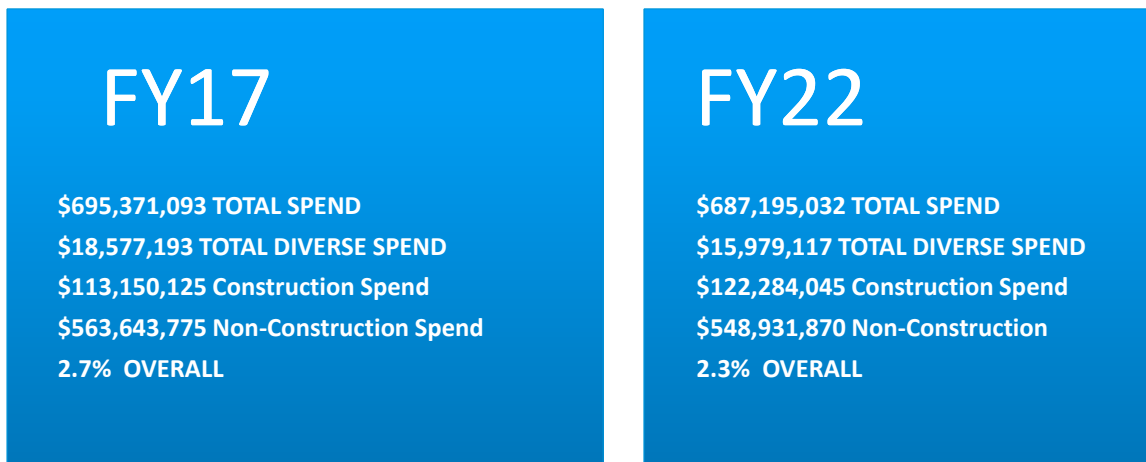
FY17

\$695,371,093 TOTAL SPEND
\$18,577,193 TOTAL DIVERSE SPEND
\$113,150,125 Construction Spend
\$563,643,775 Non-Construction Spend
2.7% OVERALL

FY22

\$687,195,032 TOTAL SPEND
\$15,979,117 TOTAL DIVERSE SPEND
\$122,284,045 Construction Spend
\$548,931,870 Non-Construction
2.3% OVERALL